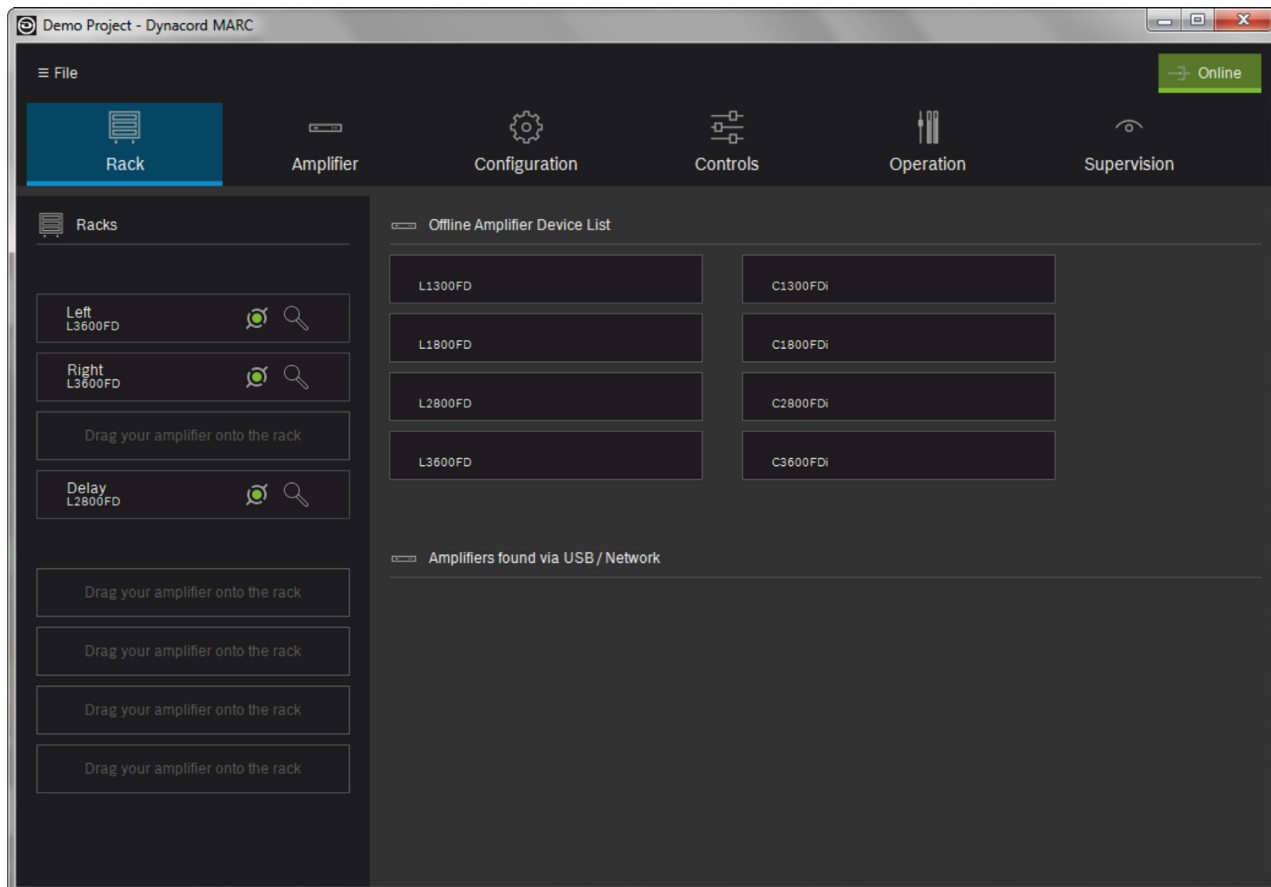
Demo Project - Dynacord MARC

≡ File

Online

Rack

Amplifier

Configuration

Controls

Operation

Supervision

Racks

Left
L3600FD

Right
L3600FD

Drag your amplifier onto the rack

Delay
L2800FD

Drag your amplifier onto the rack

Drag your amplifier onto the rack

Drag your amplifier onto the rack

Drag your amplifier onto the rack

Offline Amplifier Device List

L1300FD

C1300FDi

L1800FD

C1800FDi

L2800FD

C2800FDi

L3600FD

C3600FDi

Amplifiers found via USB / Network